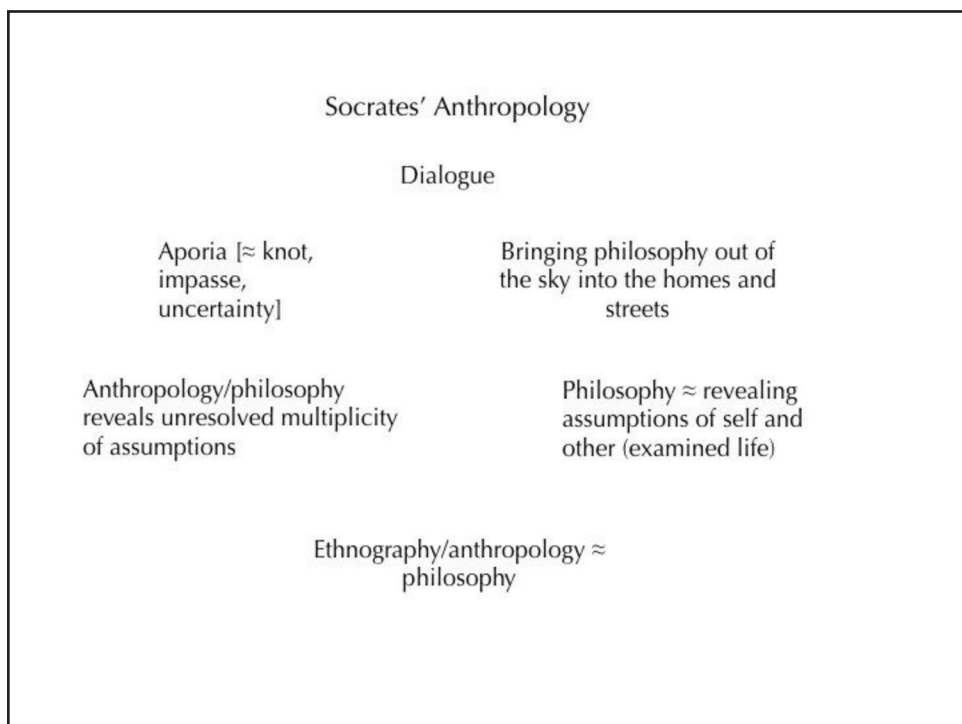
Socrates' Anthropology

Dialogue

Aporia [$\approx$ knot, impasse, uncertainty]

Bringing philosophy out of the sky into the homes and streets

Anthropology/philosophy reveals unresolved multiplicity of assumptions

Philosophy $\approx$ revealing assumptions of self and other (examined life)

Ethnography/anthropology $\approx$ philosophy